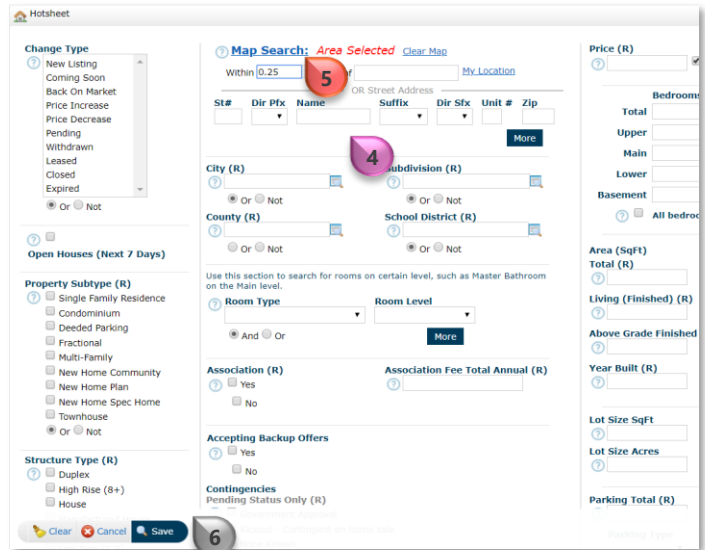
Hotsheet

Change Type
New Listing
Coming Soon
Back On Market
Price Increase
Price Decrease
Pending
Withdrawn
Leased
Closed
Expired
Or Not

Open Houses (Next 7 Days)

Property Subtype (R)
Single Family Residence
Condominium
Deeded Parking
Fractional
Multi-Family
New Home Community
New Home Plan
New Home Spec Home
Townhouse
Or Not

Structure Type (R)
Duplex
High Rise (8+)
House

Clear Cancel Save

6

Map Search: Area Selected Clear Map
Within 0.25
5
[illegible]f
My Location
OR Street Address
St# Dir Pfx Name Suffix Dir Sfx Unit # Zip
More
4
City (R)
Subdivision (R)
Or Not
Or Not
County (R)
School District (R)
Or Not
Or Not
Use this section to search for rooms on certain level, such as Master Bathroom on the Main level.
Room Type
Room Level
And Or
More
Association (R)
Yes
No
Association Fee Total Annual (R)
Accepting Backup Offers
Yes
No
Contingencies
Pending Status Only (R)

Price (R)
Bedrooms
Total
Upper
Main
Lower
Basement
All bedro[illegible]
Area (SqFt)
Total (R)
Living (Finished) (R)
Above Grade Finished
Year Built (R)
Lot Size SqFt
Lot Size Acres
Parking Total (R)